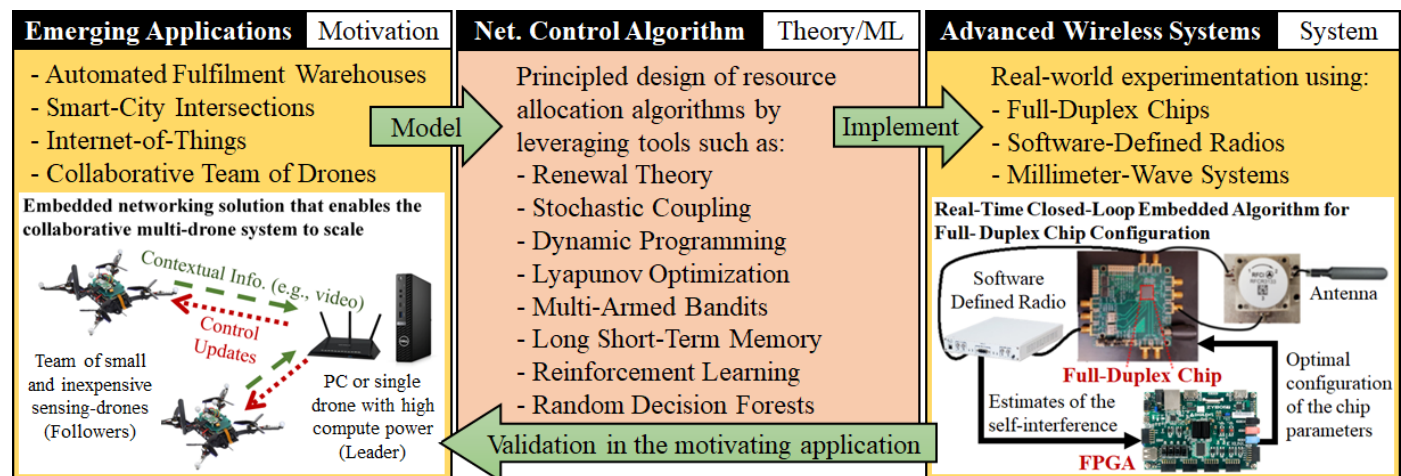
Emerging Applications | Motivation

- Automated Fulfilment Warehouses
- Smart-City Intersections
- Internet-of-Things
- Collaborative Team of Drones

Embedded networking solution that enables the collaborative multi-drone system to scale

Contextual Info. (e.g., video)

Control Updates

Team of small and inexpensive sensing-drones (Followers)

PC or single drone with high compute power (Leader)

Model

Net. Control Algorithm | Theory/ML

Principled design of resource allocation algorithms by leveraging tools such as:
- Renewal Theory
- Stochastic Coupling
- Dynamic Programming
- Lyapunov Optimization
- Multi-Armed Bandits
- Long Short-Term Memory
- Reinforcement Learning
- Random Decision Forests

Implement

Advanced Wireless Systems | System

Real-world experimentation using:
- Full-Duplex Chips
- Software-Defined Radios
- Millimeter-Wave Systems

Real-Time Closed-Loop Embedded Algorithm for Full- Duplex Chip Configuration

Software Defined Radio

Antenna

Full-Duplex Chip

Optimal configuration of the chip parameters

Estimates of the self-interference

FPGA

Validation in the motivating application